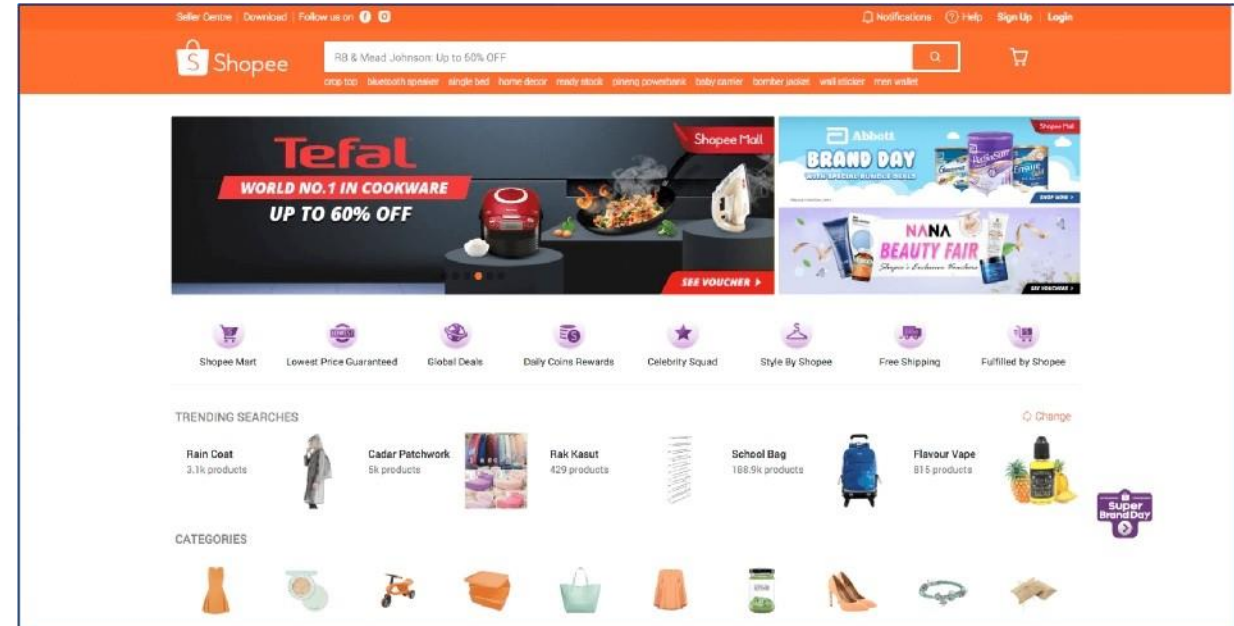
Seller Centre | Download | Follow us on

Notifications Help Sign Up | Login

Shopee

RB & Mead Johnson: Up to 60% OFF

crop top bluetooth speaker single bed home decor ready stock pineng powerbank baby carrier bomber jacket wall sticker men wallet

Tefal
WORLD NO.1 IN COOKWARE
UP TO 60% OFF
Shopee Mall
SEE VOUCHER

Abbott
BRAND DAY
WITH SPECIAL BUNDLE DEALS
Shopee Mall
SHOP NOW

NANA
BEAUTY FAIR
Shopee's Exclusive Vouchers
SEE VOUCHERS

Shopee Mart
Lowest Price Guaranteed
Global Deals
Daily Coins Rewards
Celebrity Squad
Style By Shopee
Free Shipping
Fulfilled by Shopee

TRENDING SEARCHES
Change

Rain Coat
3.1k products

Cadar Patchwork
5k products

Rak Kasut
429 products

School Bag
188.9k products

Flavour Vape
815 products

Super Brand Day

CATEGORIES